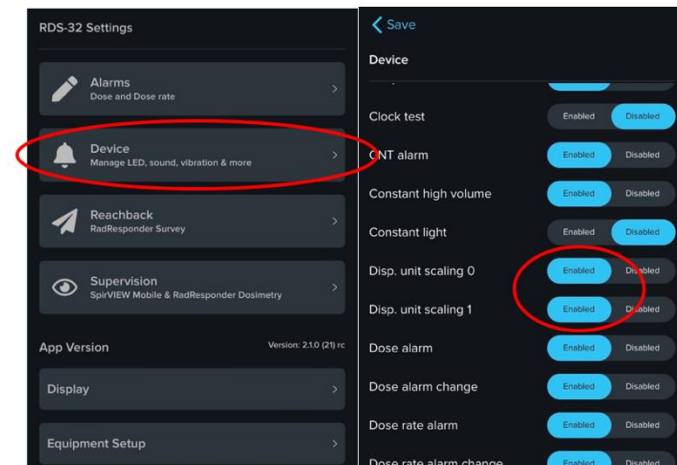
RDS-32 Settings

Alarms
Dose and Dose rate

Device
Manage LED, sound, vibration & more

Reachback
RadResponder Survey

Supervision
SpirVIEW Mobile & RadResponder Dosimetry

App Version
Version: 2.1.0 (21) rc

Display

Equipment Setup

Save

Device

| | | |
|---|---|---|
| Clock test | Enabled | Disabled |
| CNT alarm | Enabled | Disabled |
| Constant high volume | Enabled | Disabled |
| Constant light | Enabled | Disabled |
| Disp. unit scaling 0 | Enabled | Disabled |
| Disp. unit scaling 1 | Enabled | Disabled |
| Dose alarm | Enabled | Disabled |
| Dose alarm change | Enabled | Disabled |
| Dose rate alarm | Enabled | Disabled |
| Dose rate alarm change | Enabled | Disabled |